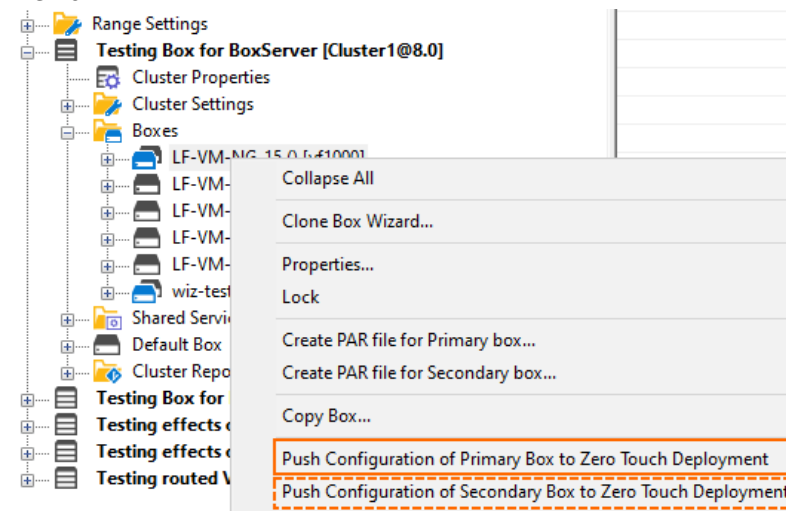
Range Settings
Testing Box for BoxServer [Cluster1@8.0]
Cluster Properties
Cluster Settings
Boxes
LF-VM-NG-15.0 [vf1000]
LF-VM-
LF-VM-
LF-VM-
LF-VM-
wiz-test
Shared Servi
Default Box
Cluster Repo
Testing Box for
Testing effects
Testing effects
Testing routed V

Collapse All
Clone Box Wizard...
Properties...
Lock
Create PAR file for Primary box...
Create PAR file for Secondary box...
Copy Box...
Push Configuration of Primary Box to Zero Touch Deployment
Push Configuration of Secondary Box to Zero Touch Deployment